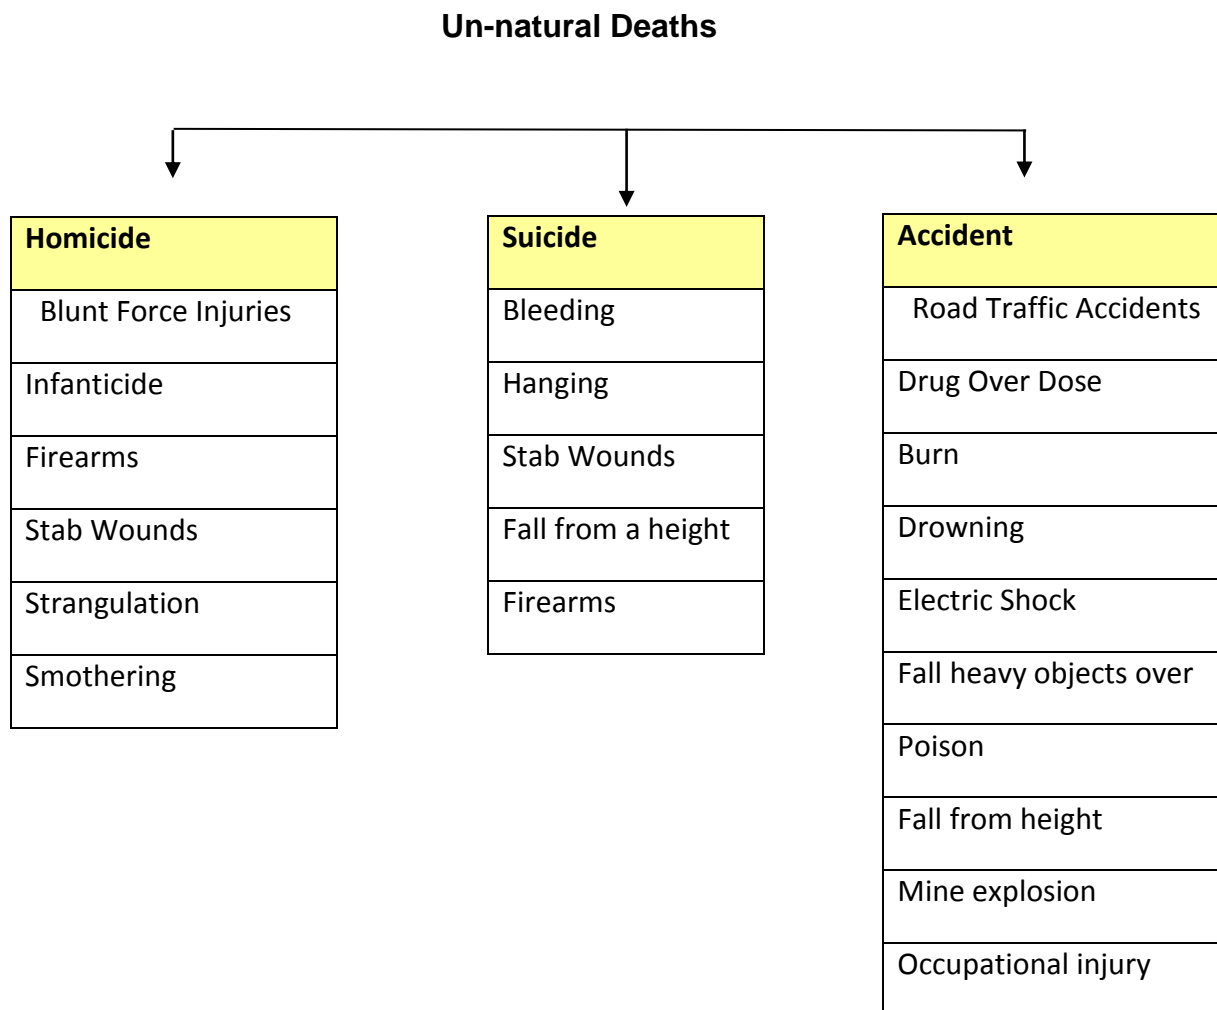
**Un-natural Deaths**

| Homicide |
|---|
| Blunt Force Injuries |
| Infanticide |
| Firearms |
| Stab Wounds |
| Strangulation |
| Smothering |

| Suicide |
|---|
| Bleeding |
| Hanging |
| Stab Wounds |
| Fall from a height |
| Firearms |

| Accident |
|---|
| Road Traffic Accidents |
| Drug Over Dose |
| Burn |
| Drowning |
| Electric Shock |
| Fall heavy objects over |
| Poison |
| Fall from height |
| Mine explosion |
| Occupational injury |